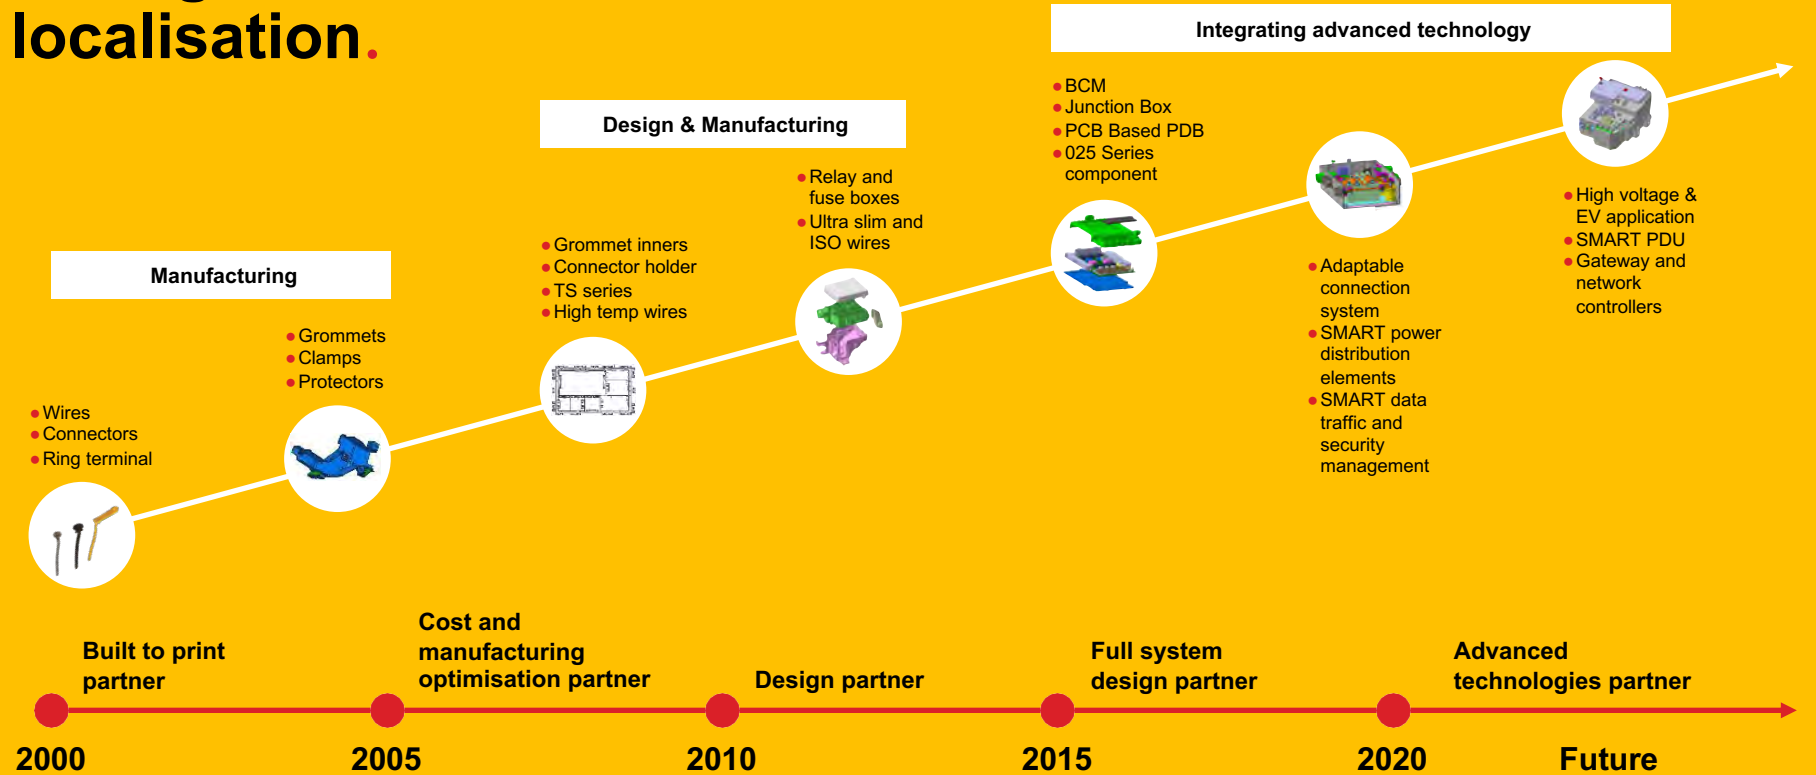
localisation.

Integrating advanced technology

Design & Manufacturing

Manufacturing

• Wires
• Connectors
• Ring terminal

• Grommets
• Clamps
• Protectors

• Grommet inners
• Connector holder
• TS series
• High temp wires

• Relay and fuse boxes
• Ultra slim and ISO wires

• BCM
• Junction Box
• PCB Based PDB
• 025 Series component

• Adaptable connection system
• SMART power distribution elements
• SMART data traffic and security management

• High voltage & EV application
• SMART PDU
• Gateway and network controllers

Built to print partner

Cost and manufacturing optimisation partner

Design partner

Full system design partner

Advanced technologies partner

2000

2005

2010

2015

2020

Future